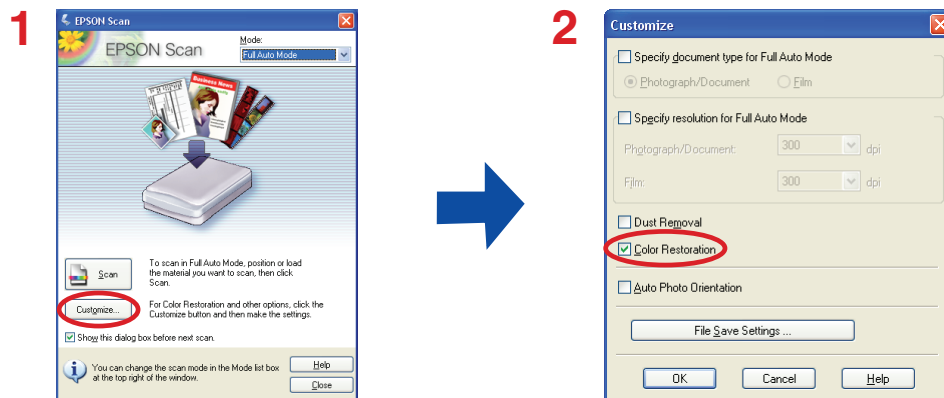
1

EPSON Scan

EPSON Scan

Mode:

Full Auto Mode

Business News

Scan

To scan in Full Auto Mode, position or load the material you want to scan, then click Scan.

Customize...

For Color Restoration and other options, click the Customize button and then make the settings.

Show this dialog box before next scan.

You can change the scan mode in the Mode list box at the top right of the window.

Help

Close

2

Customize

Specify document type for Full Auto Mode

Photograph/Document

Film

Specify resolution for Full Auto Mode

Photograph/Document: 300 dpi

Film: 300 dpi

Dust Removal

Color Restoration

Auto Photo Orientation

File Save Settings ...

OK

Cancel

Help